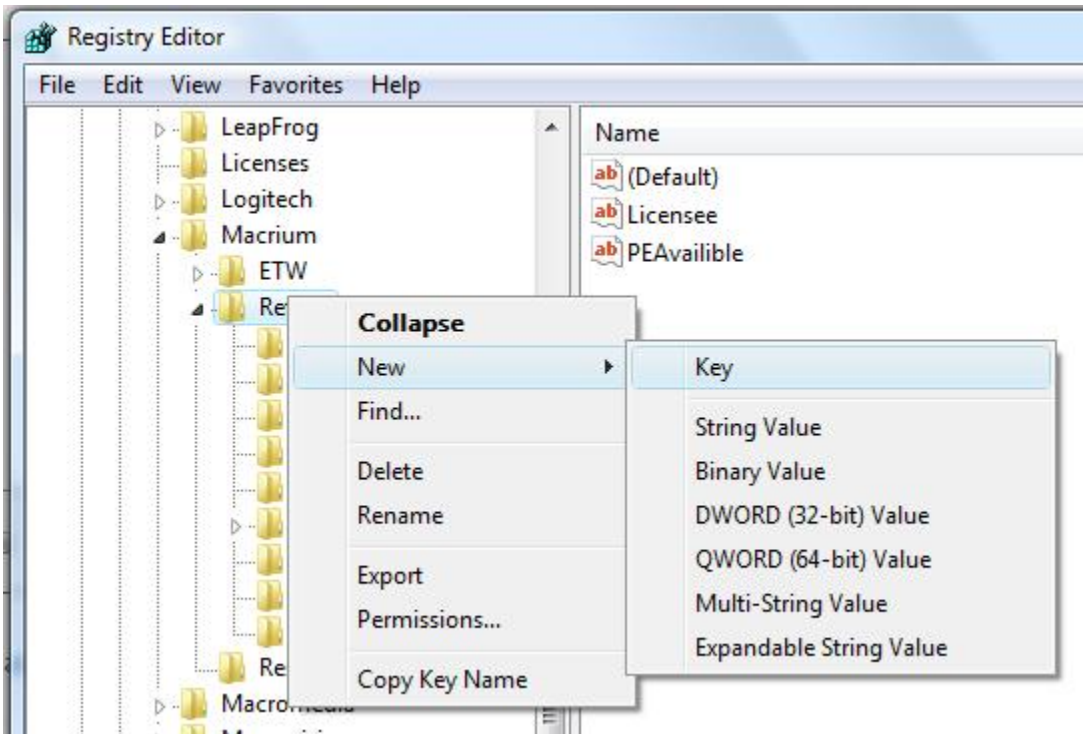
Registry Editor

File Edit View Favorites Help

LeapFrog
Licenses
Logitech
Macrium
ETW
Re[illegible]
Re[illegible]
Macro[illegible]

Name
ab (Default)
ab Licensee
ab PEAvailible

Collapse
New
Find...
Delete
Rename
Export
Permissions...
Copy Key Name

Key
String Value
Binary Value
DWORD (32-bit) Value
QWORD (64-bit) Value
Multi-String Value
Expandable String Value